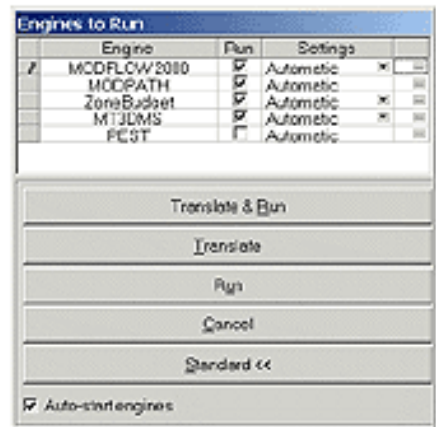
Engines to Run

| | Engine | Run | Settings | |
|---|---|---|---|---|
| ✗ | MODFLOW 2000 | ☑ | Automatic | |
| | MODPATH | ☑ | Automatic | |
| | ZoneBudget | ☑ | Automatic | |
| | MT3DMS | ☑ | Automatic | |
| | PEST | ☐ | Automatic | |

Translate & Run

Translate

Run

Cancel

Standard <<

☑ Auto-start engines